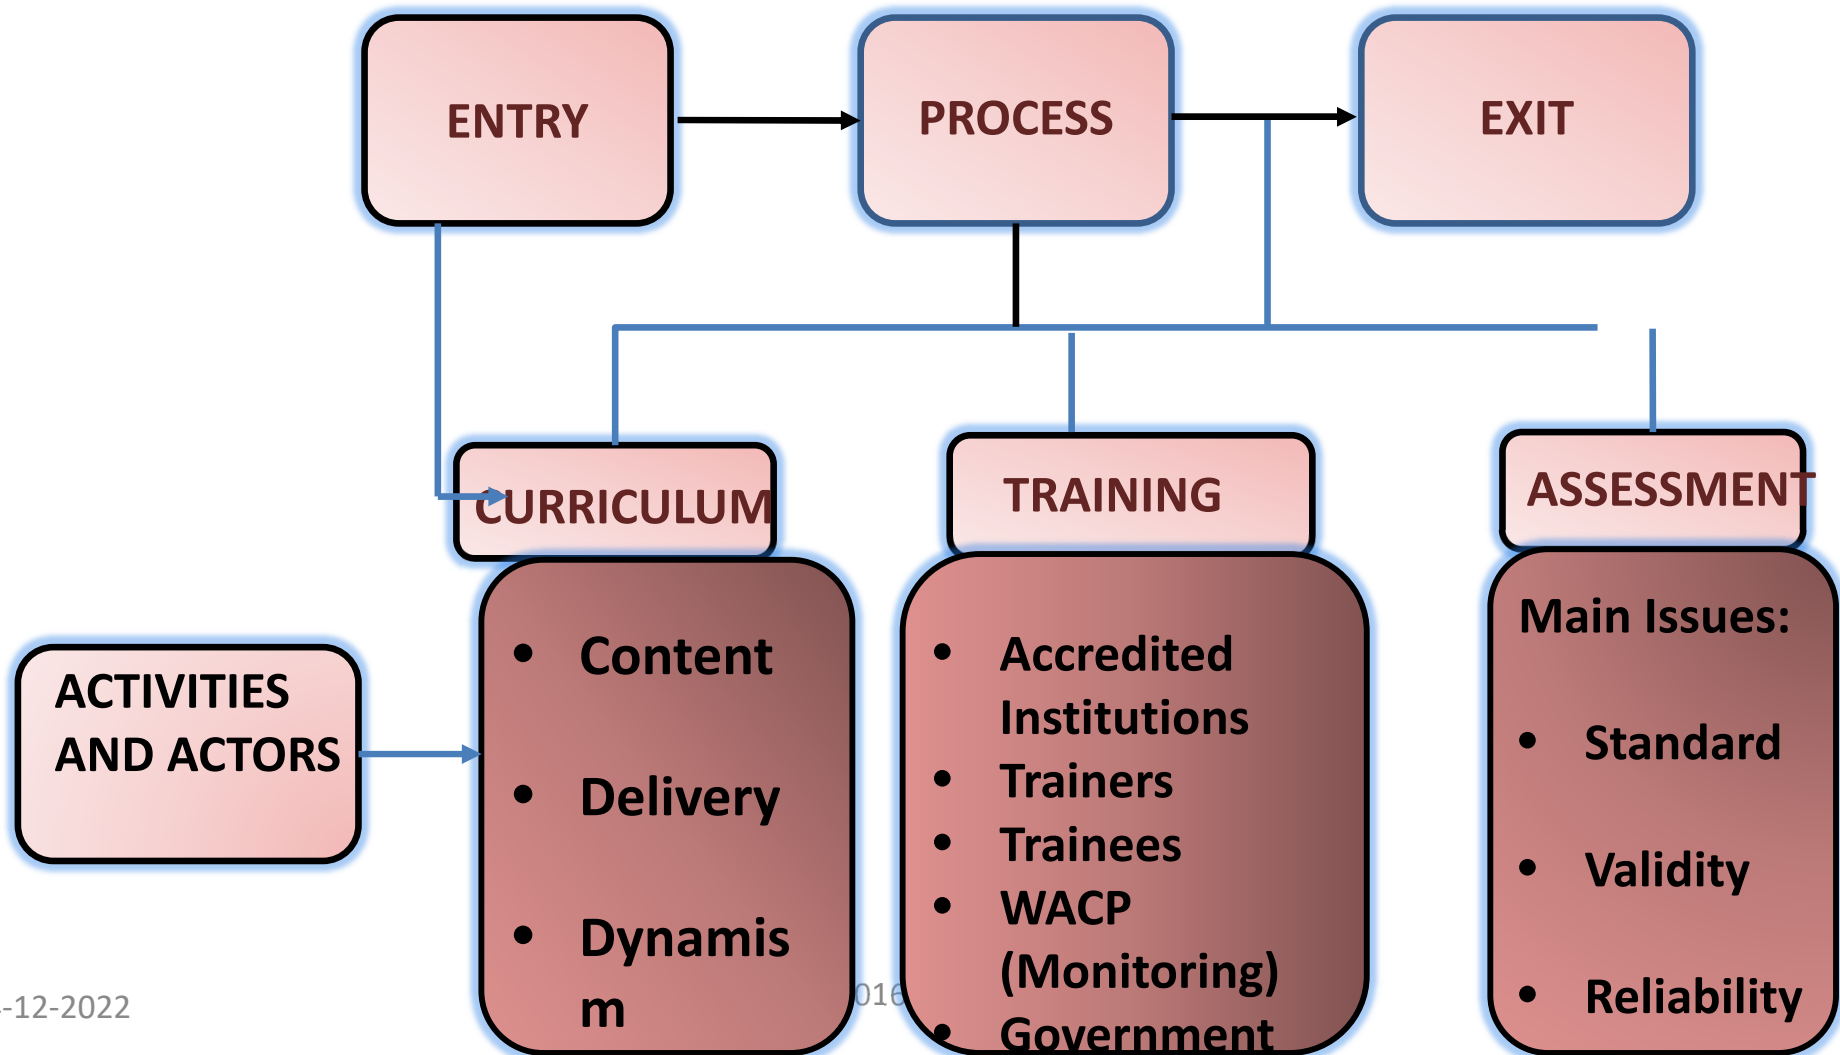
ENTRY

PROCESS

EXIT

CURRICULUM

TRAINING

ASSESSMENT

ACTIVITIES AND ACTORS

- Content
- Delivery
- Dynamis m

- Accredited Institutions
- Trainers
- Trainees
- WACP (Monitoring)
- Government

Main Issues:

- Standard
- Validity
- Reliability

-12-2022

016